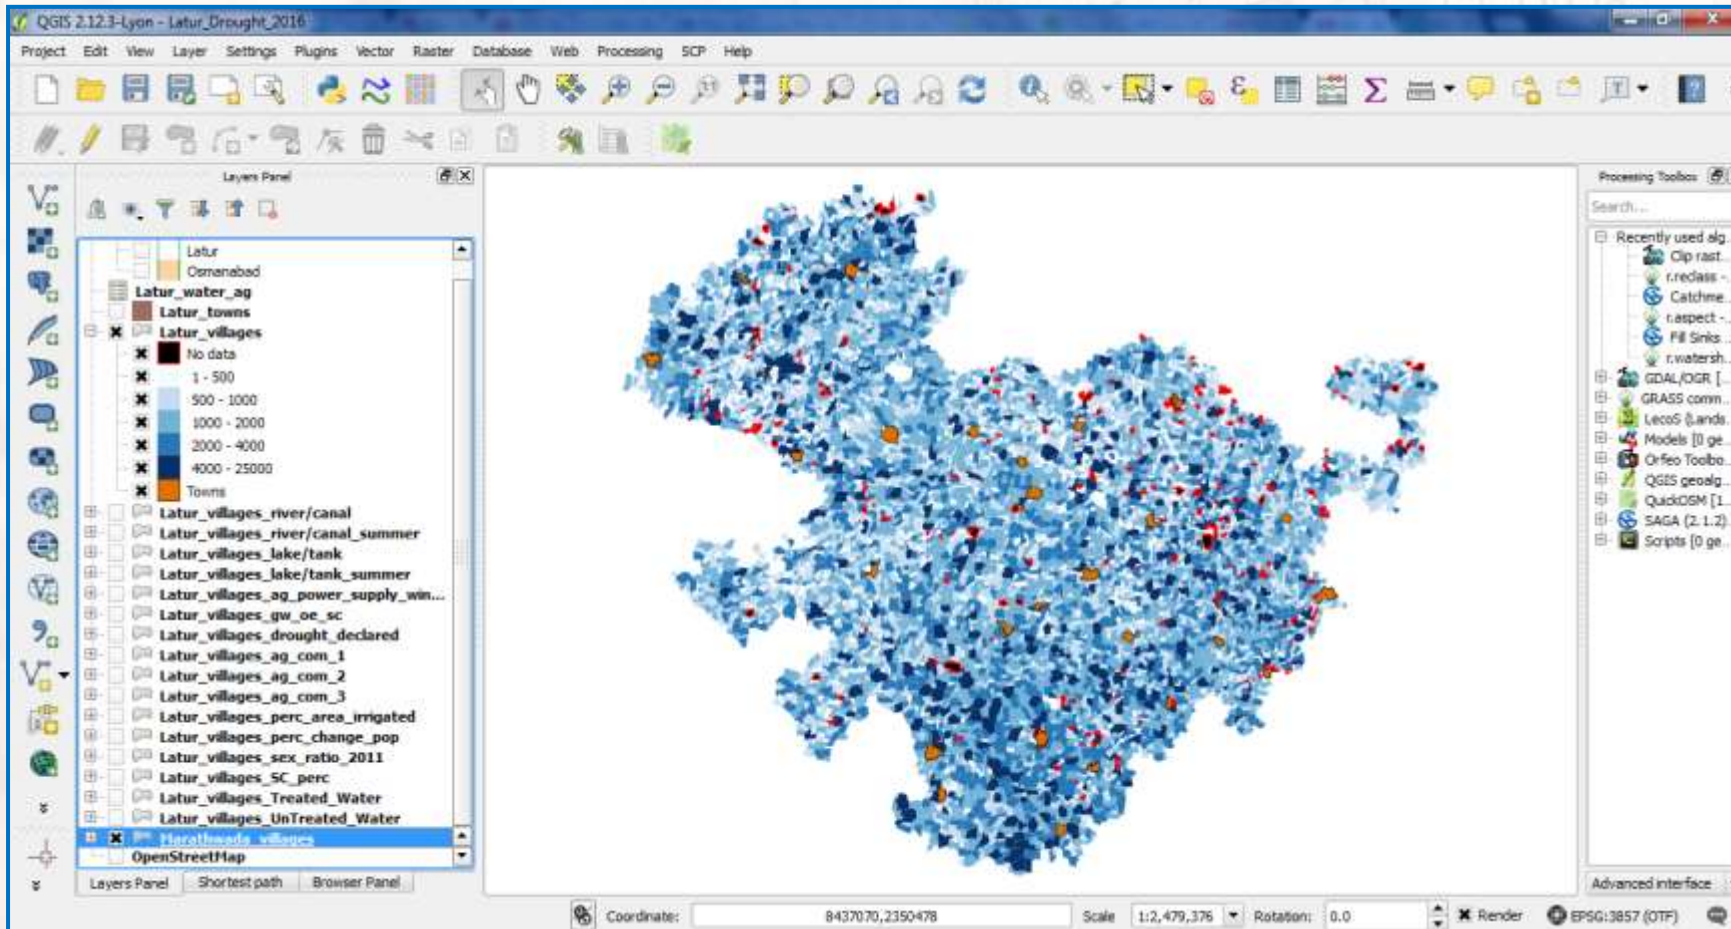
QGIS 2.12.3-Lyon - Latur_Drought_2016

Project Edit View Layer Settings Plugins Vector Raster Database Web Processing SCP Help

Layers Panel

Latur
Osmanabad
Latur_water_ag
Latur_towns
Latur_villages
No data
1 - 500
500 - 1000
1000 - 2000
2000 - 4000
4000 - 25000
Towns
Latur_villages_river/canal
Latur_villages_river/canal_summer
Latur_villages_lake/tank
Latur_villages_lake/tank_summer
Latur_villages_ag_power_supply_win...
Latur_villages_gw_oe_sc
Latur_villages_drought_declared
Latur_villages_ag_com_1
Latur_villages_ag_com_2
Latur_villages_ag_com_3
Latur_villages_perc_area_irrigated
Latur_villages_perc_change_pop
Latur_villages_sex_ratio_2011
Latur_villages_SC_perc
Latur_villages_Treated_Water
Latur_villages_UnTreated_Water
Marathwada_villages
OpenStreetMap

Layers Panel Shortest path Browser Panel

Processing Toolbox
Search...
Recently used alg...
Clip rast...
r.reclass -...
Catchme...
r.aspect -...
Fill Sinks...
r.watersh...
GDAL/OGR [...
GRASS comm...
LecoS (Lands...
Models [0 ge...
Orfeo Toolbo...
QGIS geoalg...
QuickOSM [1...
SAGA (2.1.2)...
Scripts [0 ge...
Advanced interface

Coordinate: 8437070,2350478 Scale 1:2,479,376 Rotation: 0.0 Render EPSG:3857 (OTF)